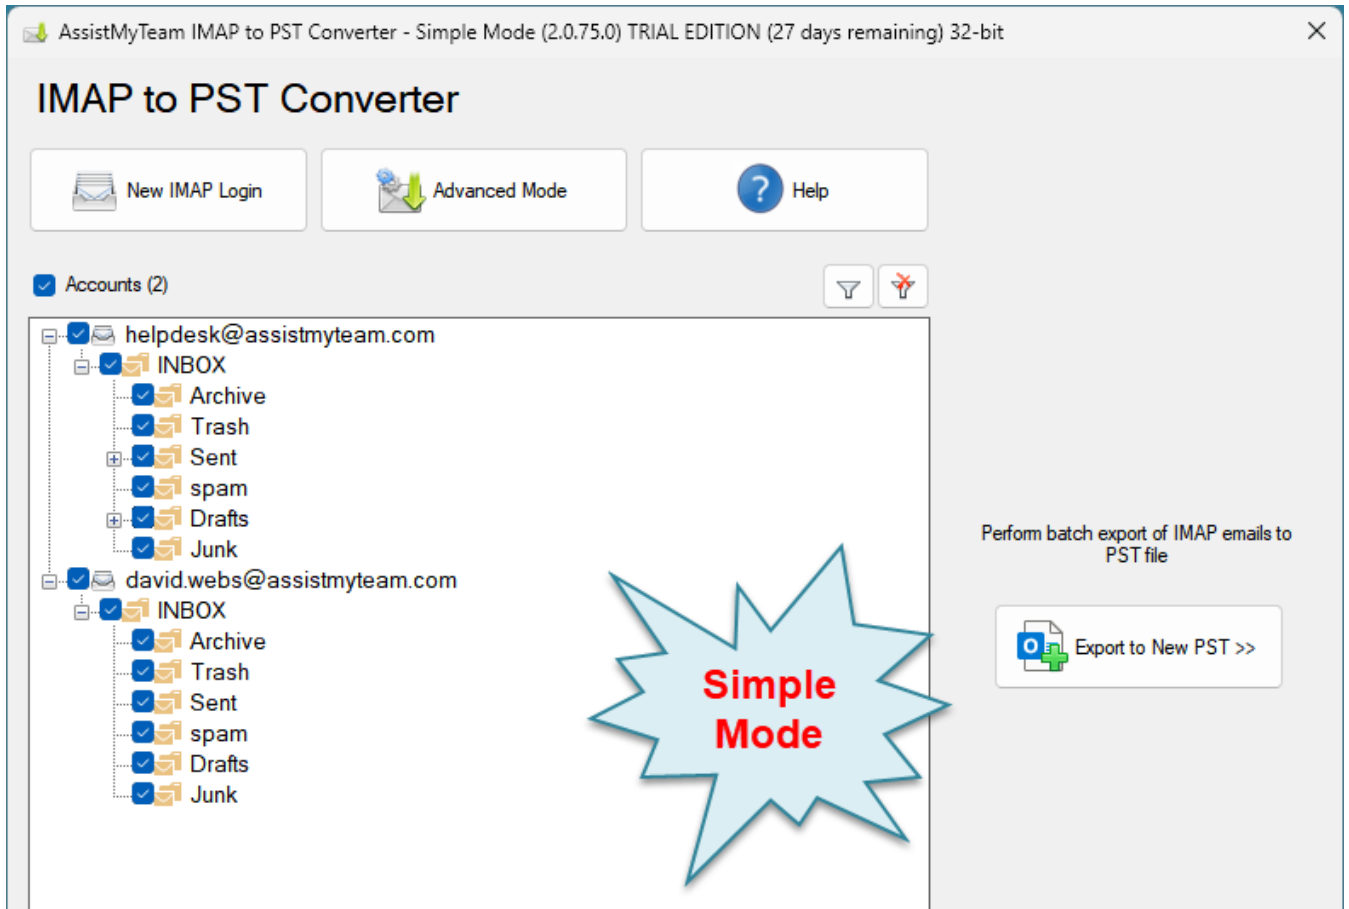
AssistMyTeam IMAP to PST Converter - Simple Mode (2.0.75.0) TRIAL EDITION (27 days remaining) 32-bit

IMAP to PST Converter

New IMAP Login

Advanced Mode

Help

Accounts (2)

helpdesk@assistmyteam.com
INBOX
Archive
Trash
Sent
spam
Drafts
Junk
david.webs@assistmyteam.com
INBOX
Archive
Trash
Sent
spam
Drafts
Junk

Simple Mode

Perform batch export of IMAP emails to PST file

Export to New PST >>